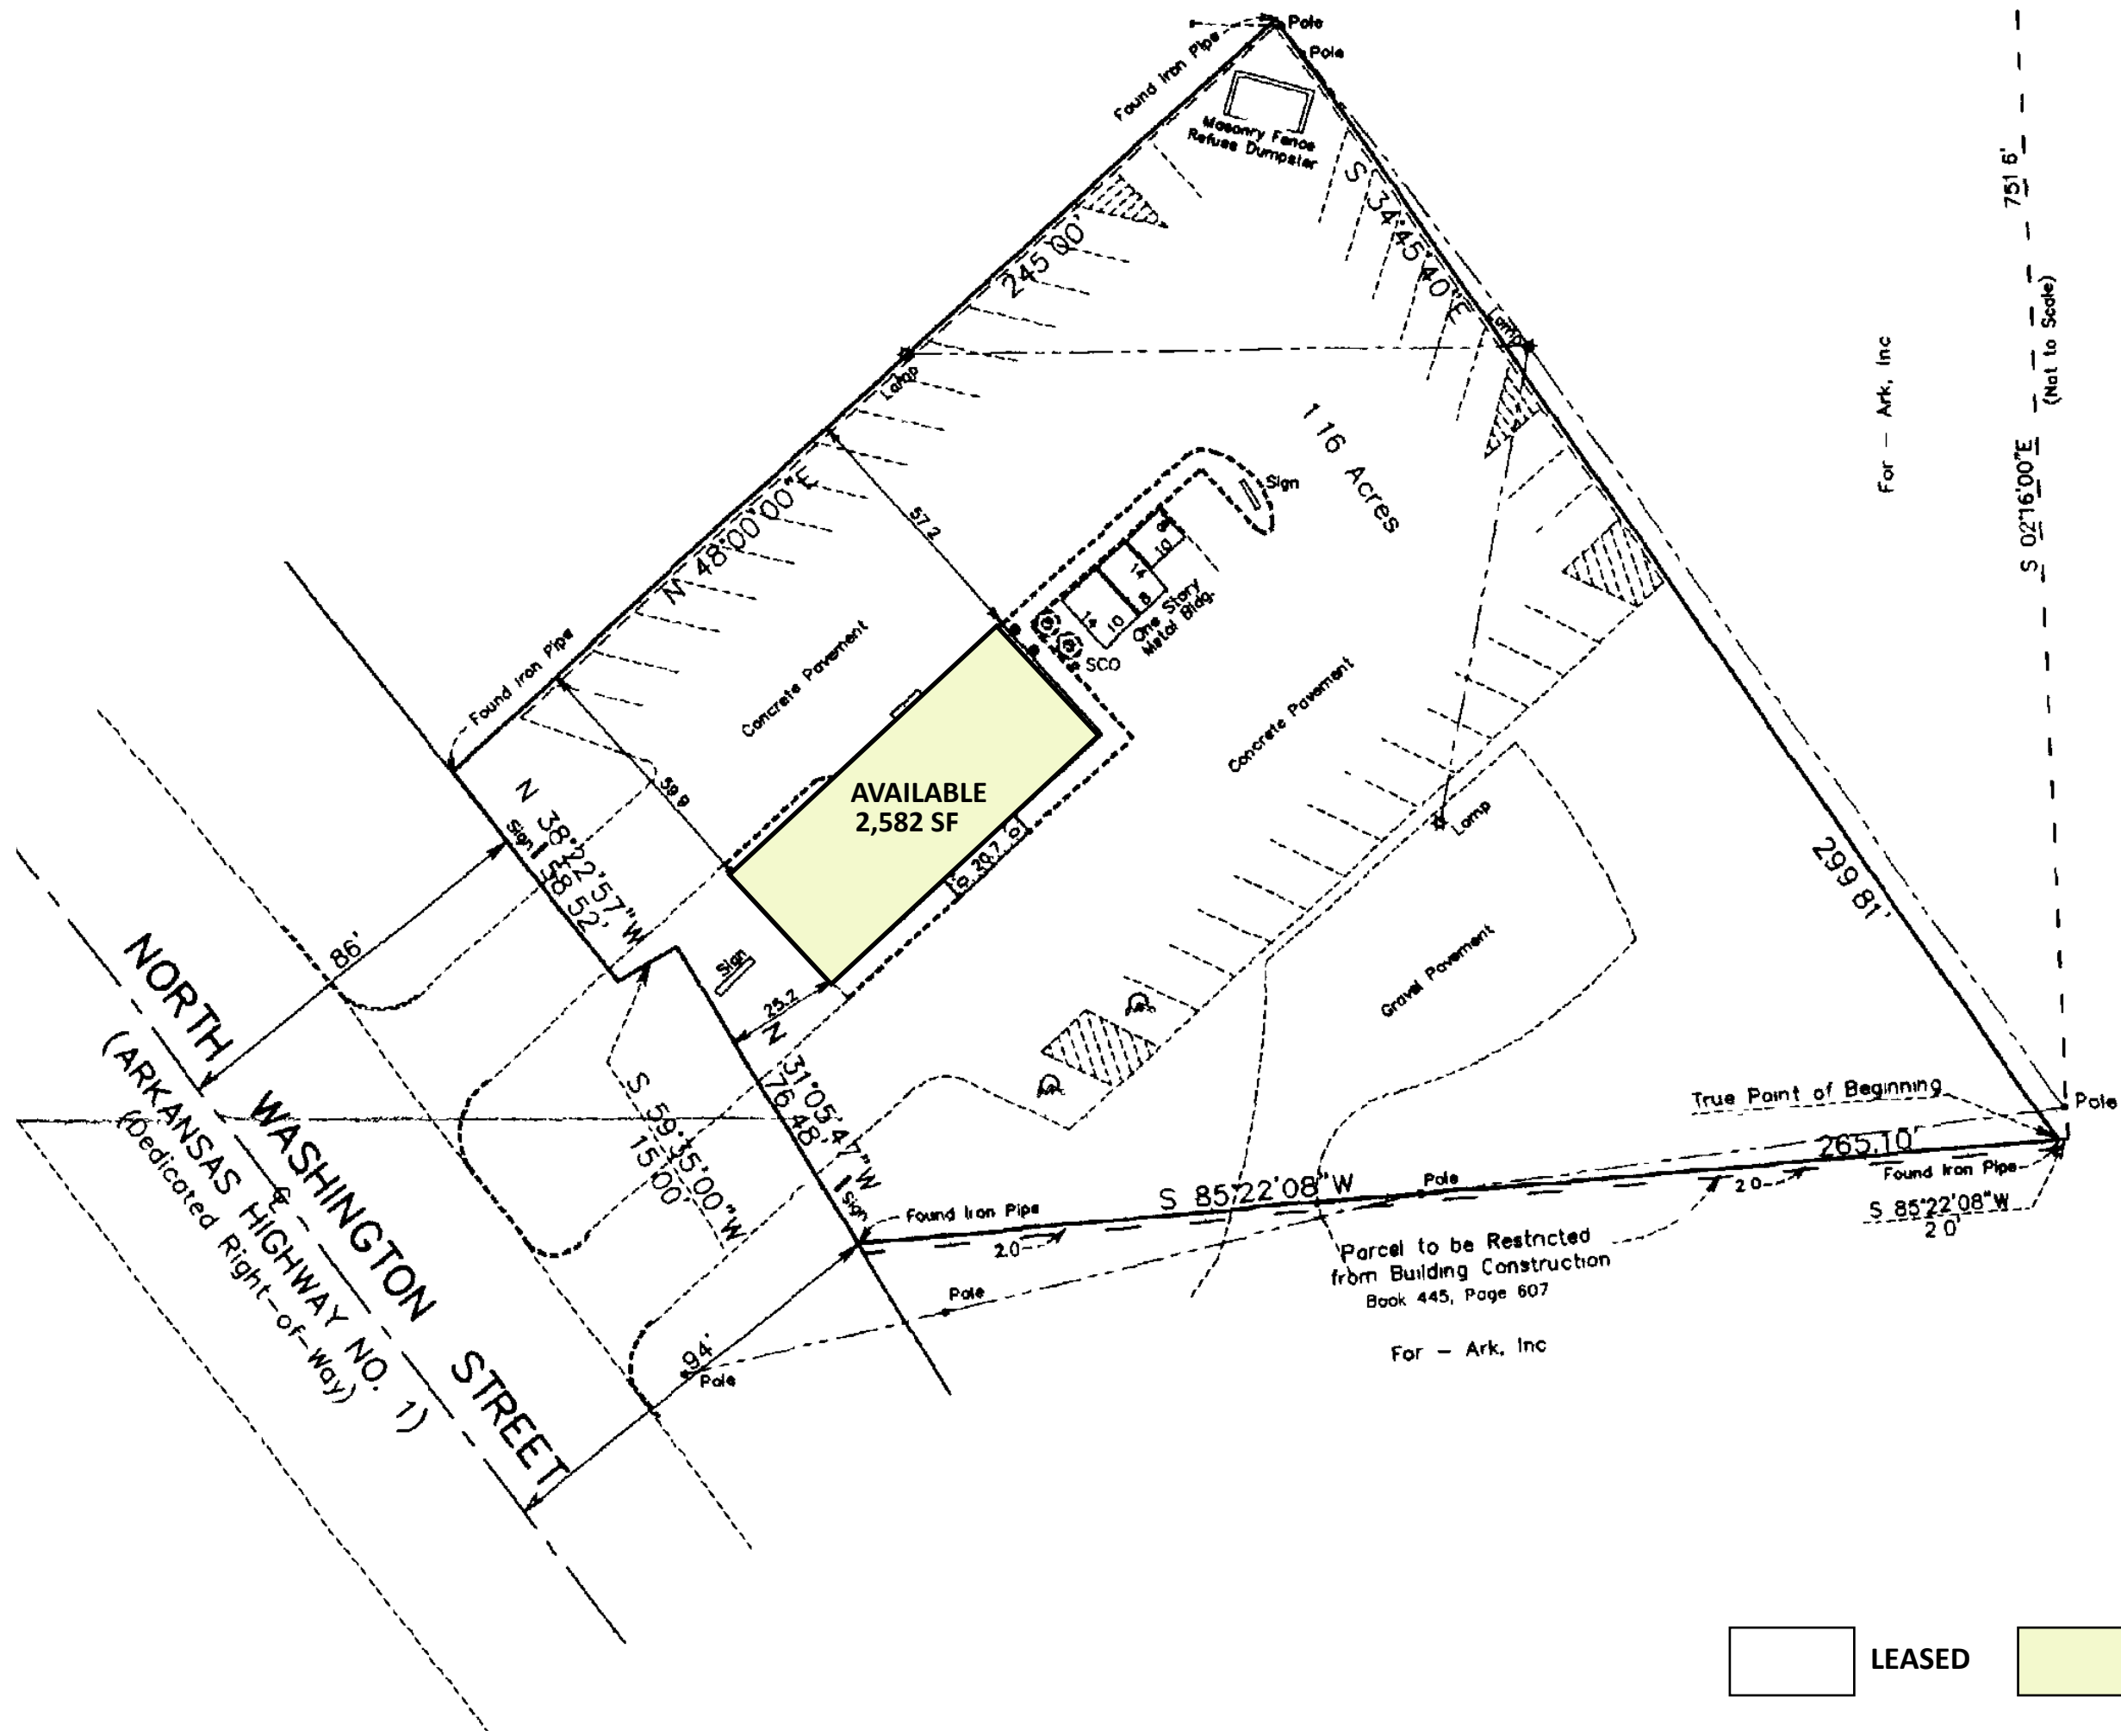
Pole
Pole
Found Iron Pipe
Masonry Fence Refuse Dumpster
S 34°45'40"E
245.00'
751.6'
(Not to Scale)
S 02°16'00"E
For – Ark, Inc
Lamp
Lamp
1.16 Acres
Sign
N 48°00'00"E
57.2
One Story Metal Bldg.
14
10
14
10
8
SCO
Concrete Pavement
Concrete Pavement
Found Iron Pipe
59.9
AVAILABLE
2,582 SF
20.7
Lamp
299.81'
N 38°22'57"W
58.52'
Sign
86'
Sign
25.2
Gravel Pavement
NORTH WASHINGTON STREET
(ARKANSAS HIGHWAY NO. 1)
(Dedicated Right-of-Way)
S 59°35'00"W
15.00'
N 31°05'47"W
76.48'
Sign
True Point of Beginning
Pole
265.10'
Found Iron Pipe
S 85°22'08"W
Pole
Found Iron Pipe
2.0
2.0
S 85°22'08"W
2.0'
Parcel to be Restricted from Building Construction
Book 445, Page 607
Pole
94'
Pole
For – Ark, Inc
LEASED